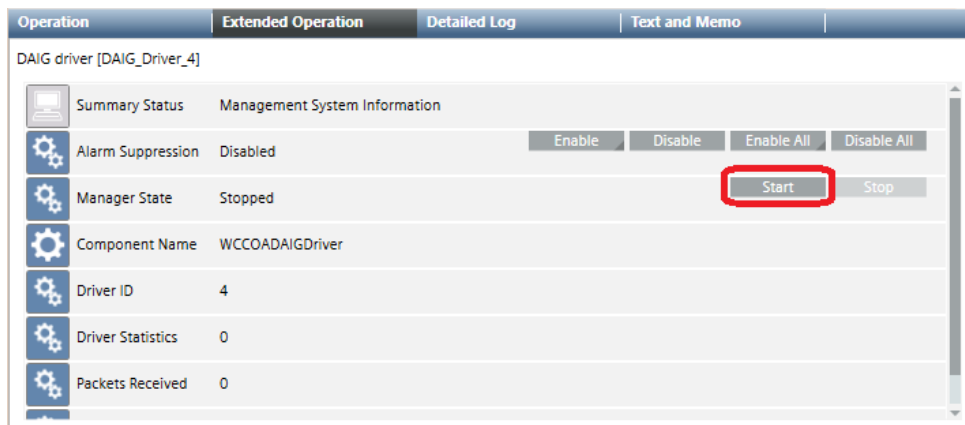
Operation | Extended Operation | Detailed Log | Text and Memo

DAIG driver [DAIG_Driver_4]

| | | | |
|---|---|---|---|
| Summary Status | Management System Information | | |
| Alarm Suppression | Disabled | Enable | Disable | Enable All | Disable All |
| Manager State | Stopped | Start | Stop |
| Component Name | WCCOADAIGDriver | | |
| Driver ID | 4 | | |
| Driver Statistics | 0 | | |
| Packets Received | 0 | | |